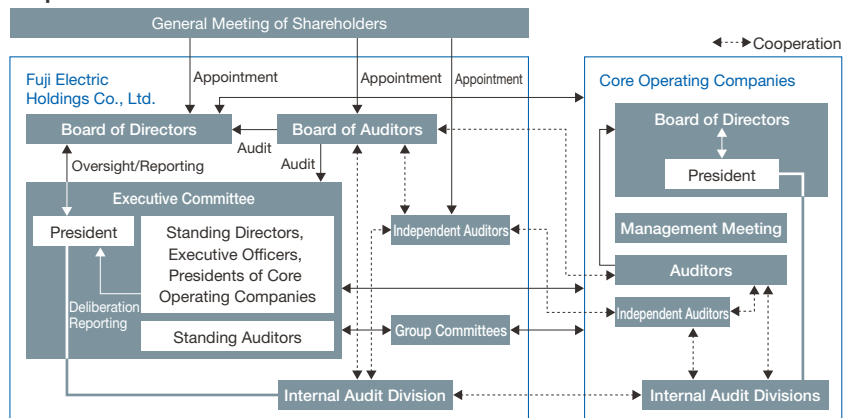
General Meeting of Shareholders

Cooperation

Fuji Electric Holdings Co., Ltd.

Appointment

Appointment

Appointment

Core Operating Companies

Board of Directors

Board of Auditors

Audit

Audit

Oversight/Reporting

Executive Committee

President

Standing Directors, Executive Officers, Presidents of Core Operating Companies

Deliberation Reporting

Standing Auditors

Independent Auditors

Group Committees

Internal Audit Division

Board of Directors

President

Management Meeting

Auditors

Independent Auditors

Internal Audit Divisions